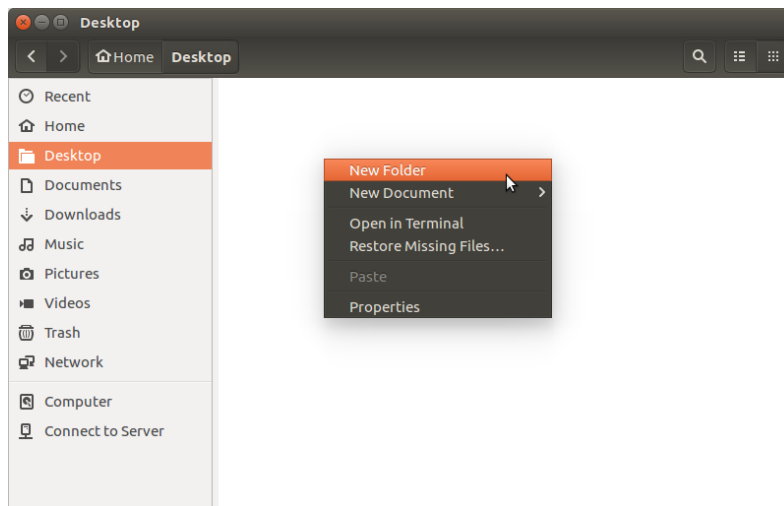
Desktop

Home Desktop

Recent
Home
Desktop
Documents
Downloads
Music
Pictures
Videos
Trash
Network

Computer
Connect to Server

New Folder
New Document
Open in Terminal
Restore Missing Files...
Paste
Properties